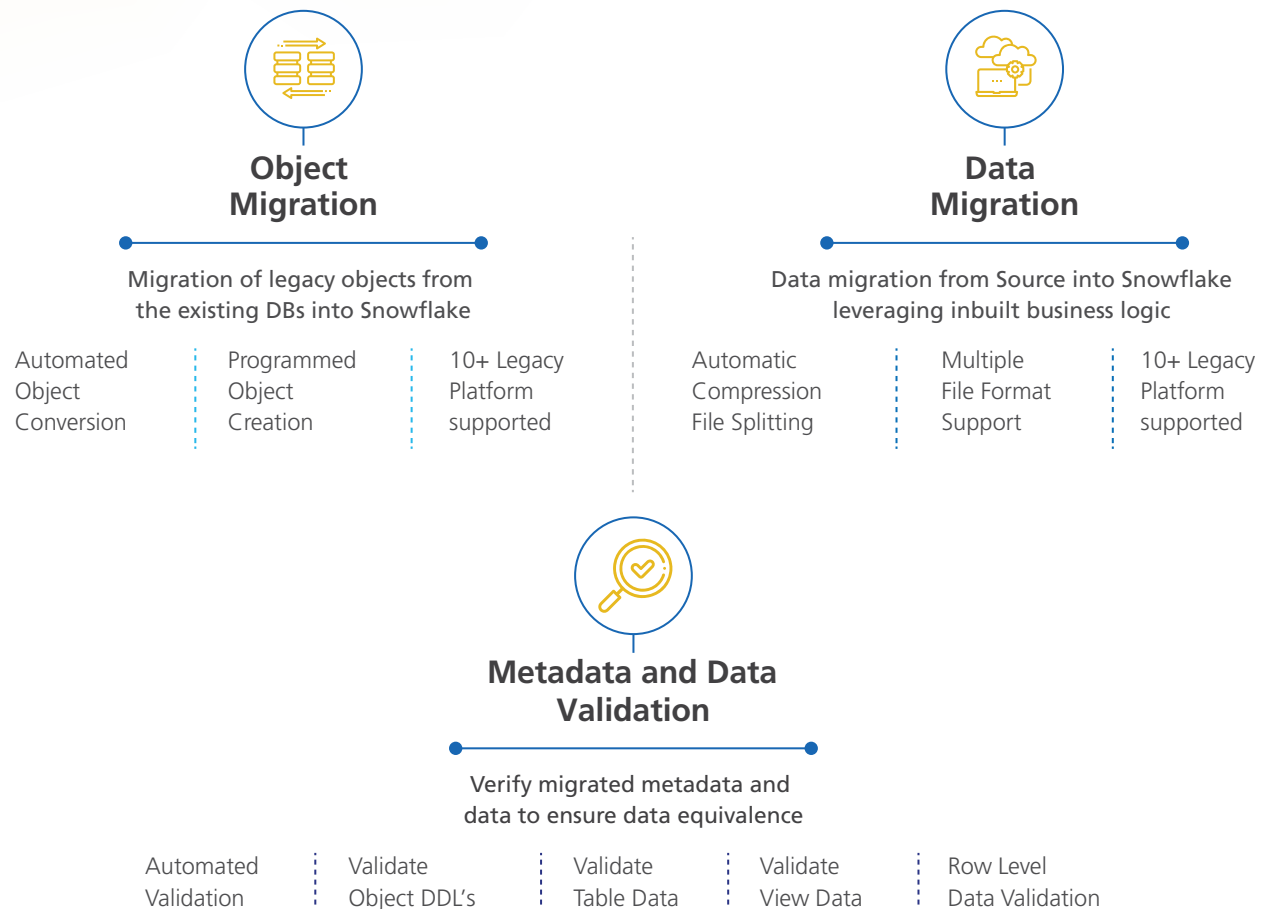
Object Migration

Migration of legacy objects from the existing DBs into Snowflake

Automated Object Conversion

Programmed Object Creation

10+ Legacy Platform supported

Data Migration

Data migration from Source into Snowflake leveraging inbuilt business logic

Automatic Compression File Splitting

Multiple File Format Support

10+ Legacy Platform supported

Metadata and Data Validation

Verify migrated metadata and data to ensure data equivalence

Automated Validation

Validate Object DDL's

Validate Table Data

Validate View Data

Row Level Data Validation